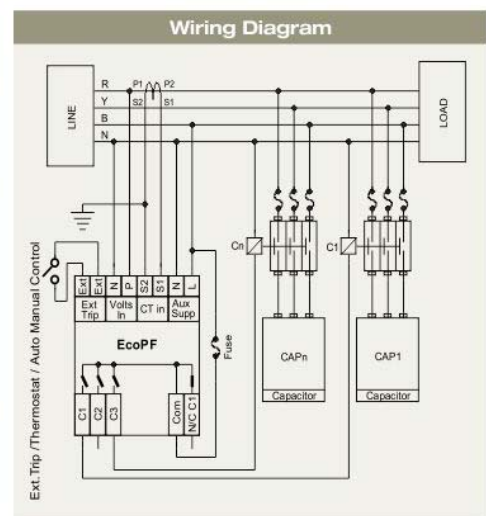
Wiring Diagram

LINE
R
Y
B
N
P1
P2
S2
S1
LOAD

Ext.Trip /Thermostat / Auto Manual Control

Ext
Ext
N
P
S2
S1
N
L
Ext Trip
Volts In
CT in
Aux Supp

EcoPF

Fuse

C1
C2
C3
Com
N/C C1

Cn
C1

CAPn
Capacitor
CAP1
Capacitor